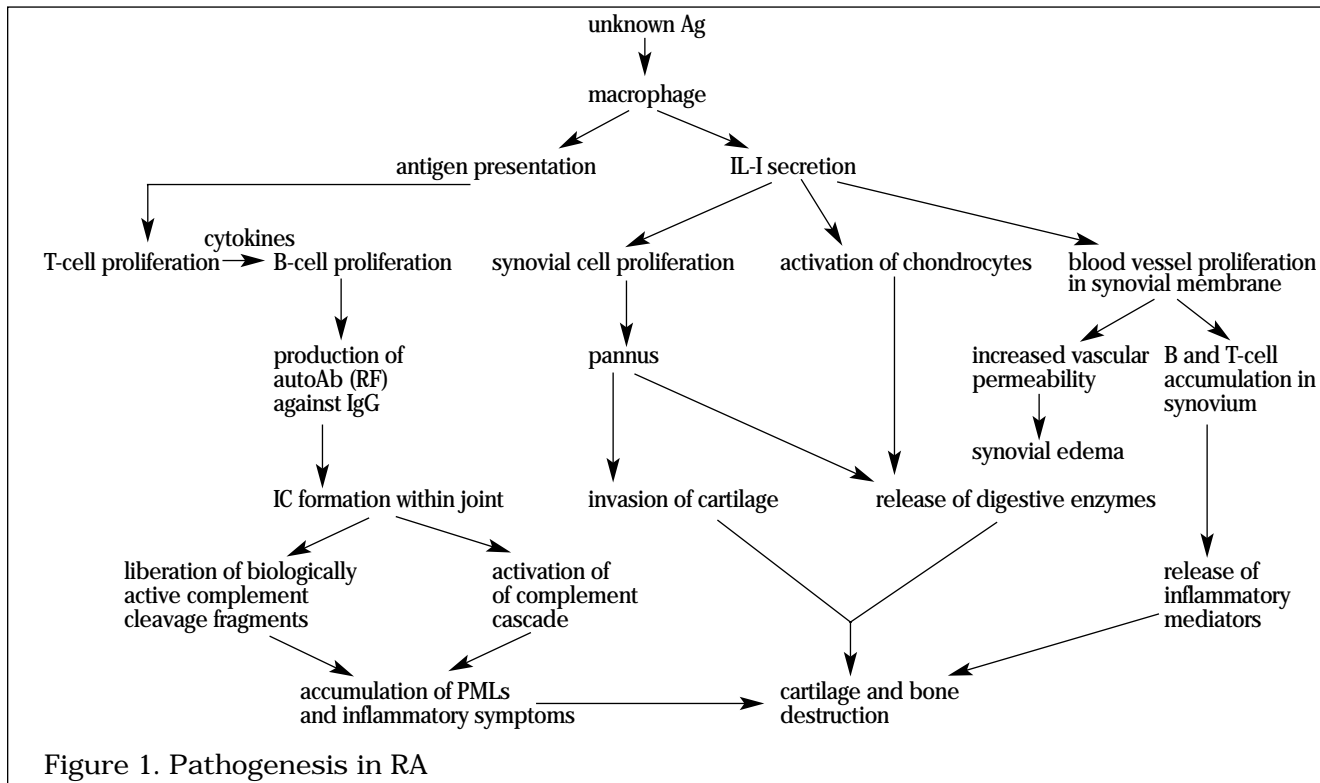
unknown Ag

macrophage

antigen presentation

IL-I secretion

T-cell proliferation

cytokines

B-cell proliferation

synovial cell proliferation

activation of chondrocytes

blood vessel proliferation in synovial membrane

production of autoAb (RF) against IgG

pannus

increased vascular permeability

B and T-cell accumulation in synovium

synovial edema

IC formation within joint

invasion of cartilage

release of digestive enzymes

liberation of biologically active complement cleavage fragments

activation of of complement cascade

release of inflammatory mediators

accumulation of PMLs and inflammatory symptoms

cartilage and bone destruction

Figure 1. Pathogenesis in RA